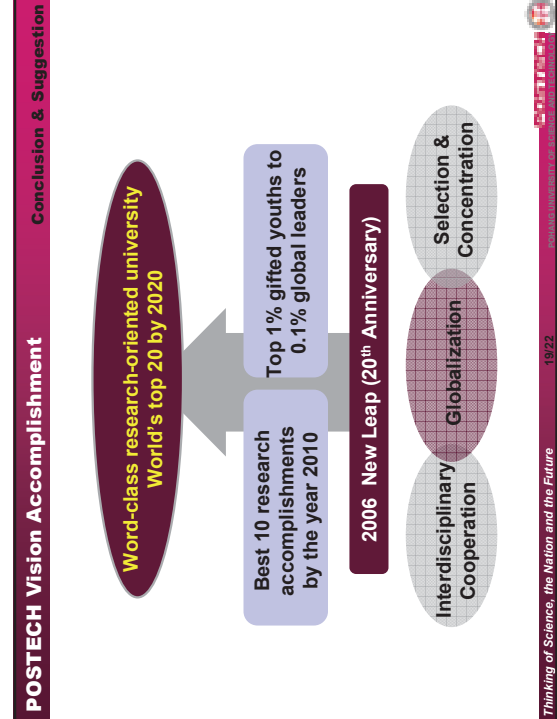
POSTECH Vision Accomplishment

Conclusion & Suggestion

Word-class research-oriented university World's top 20 by 2020

Best 10 research accomplishments by the year 2010

Top 1% gifted youths to 0.1% global leaders

2006 New Leap ($20^{th}$ Anniversary)

Interdisciplinary Cooperation

Globalization

Selection & Concentration

Thinking of Science, the Nation and the Future

19/22

POSTECH
POHANG UNIVERSITY OF SCIENCE AND TECHNOLOGY